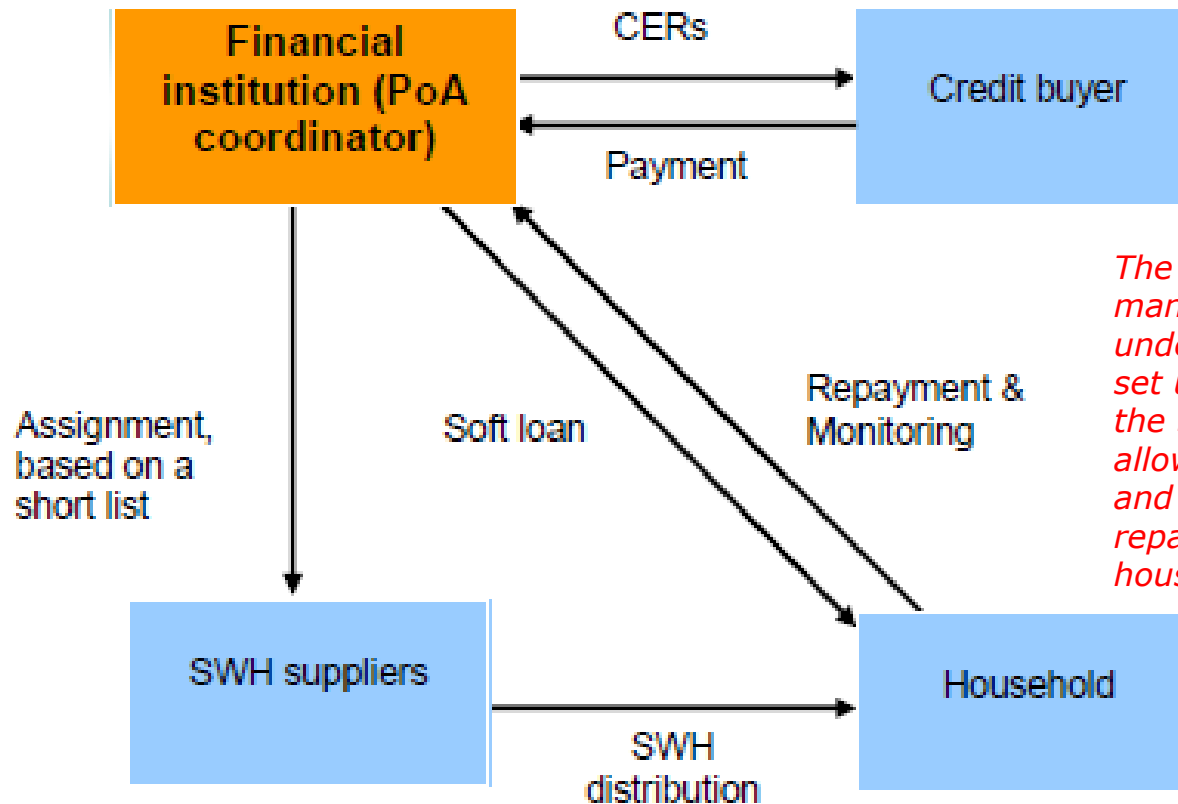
Financial institution (PoA coordinator)

CERs

Credit buyer

Payment

The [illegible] man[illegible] und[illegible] set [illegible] the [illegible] allo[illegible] and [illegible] repa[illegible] hous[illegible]

Assignment, based on a short list

Soft loan

Repayment & Monitoring

SWH suppliers

Household

SWH distribution